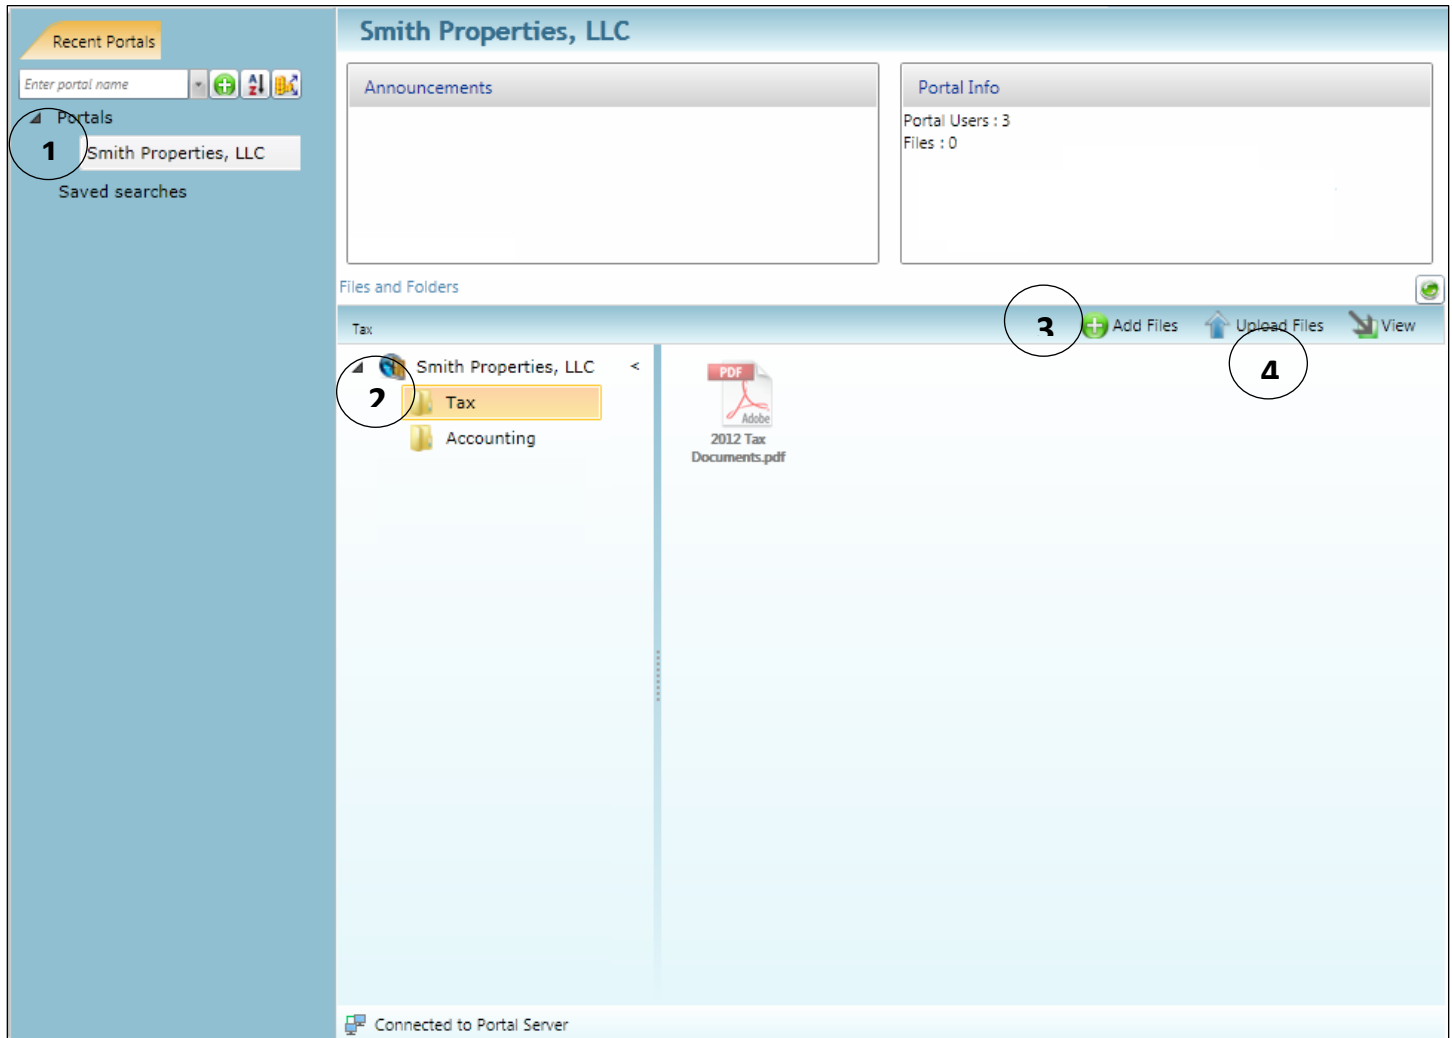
Recent Portals

Enter portal name

Portals

1

Smith Properties, LLC

Saved searches

Smith Properties, LLC

Announcements

Portal Info

Portal Users : 3
Files : 0

Files and Folders

Tax

3

Add Files

Upload Files

View

4

Smith Properties, LLC

2

Tax

Accounting

PDF
Adobe

2012 Tax Documents.pdf

Connected to Portal Server